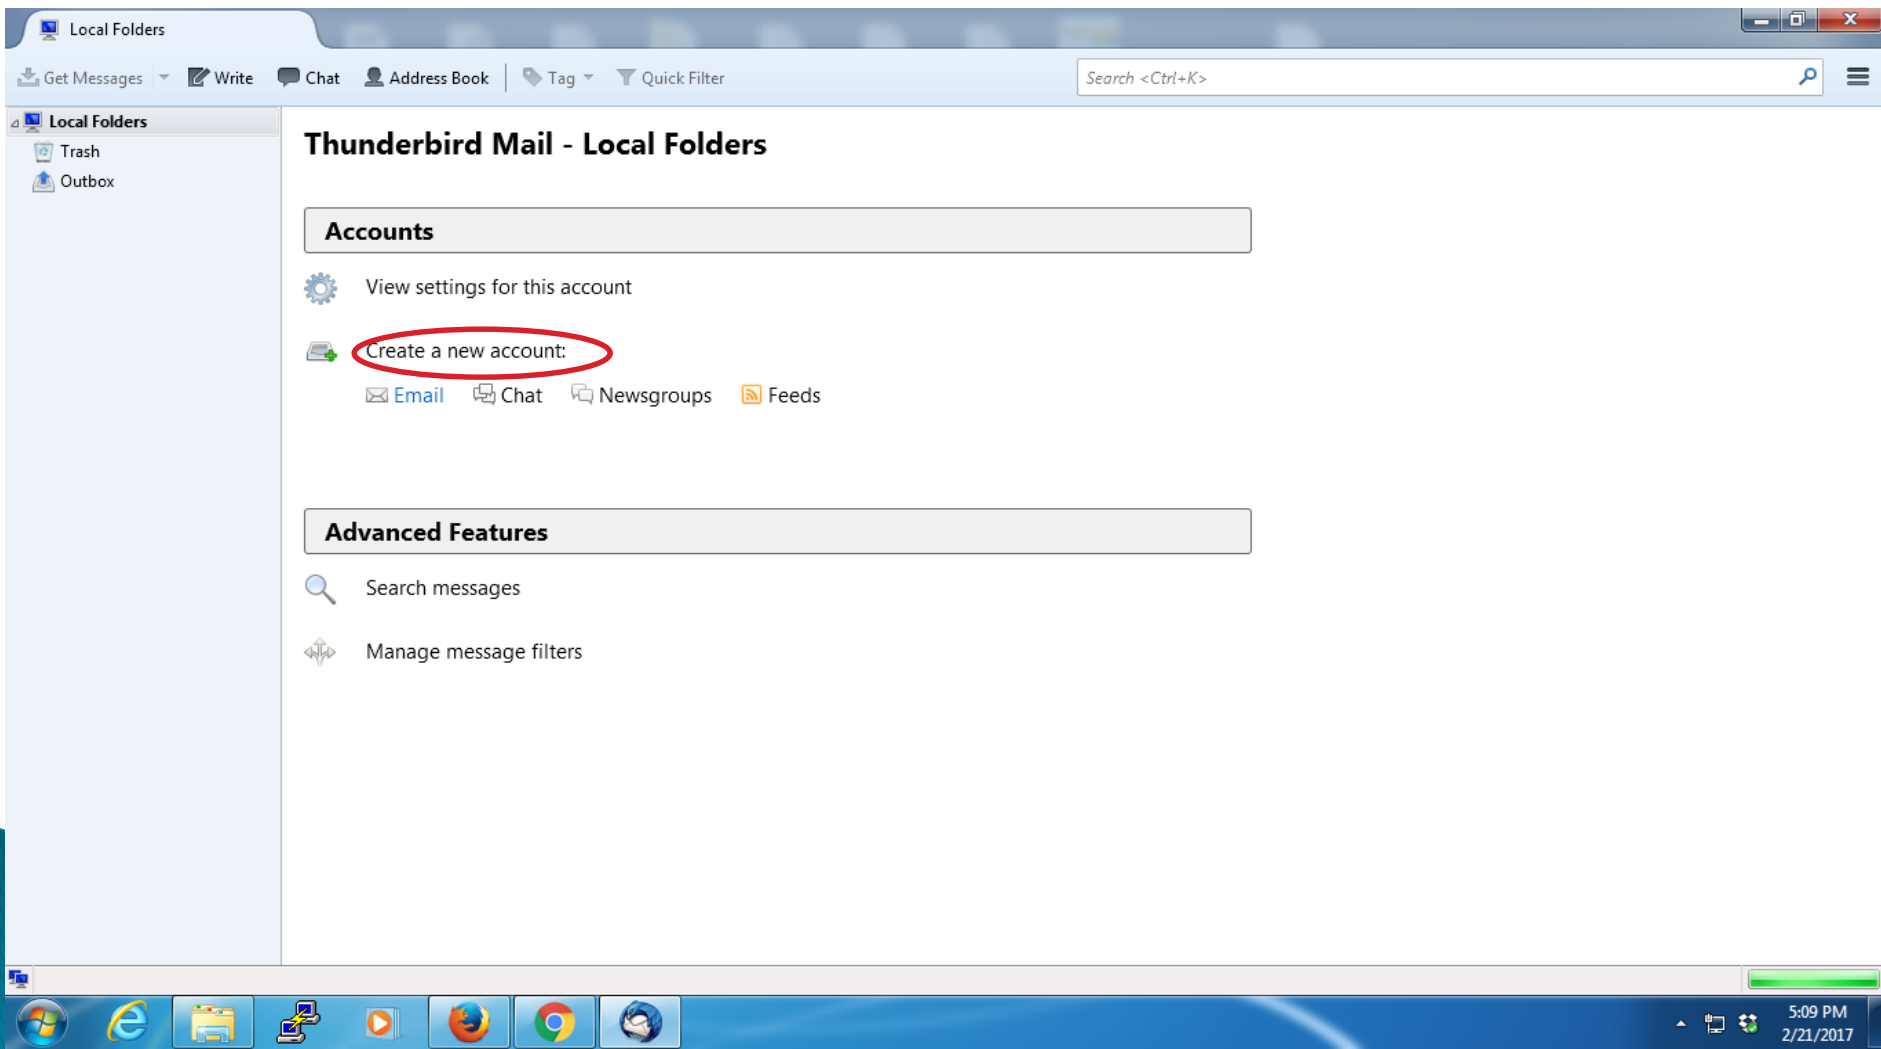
Local Folders

Get Messages Write Chat Address Book Tag Quick Filter Search <Ctrl+K>

Local Folders
Trash
Outbox

Thunderbird Mail - Local Folders

Accounts

View settings for this account

Create a new account:

Email Chat Newsgroups Feeds

Advanced Features

Search messages

Manage message filters

5:09 PM
2/21/2017